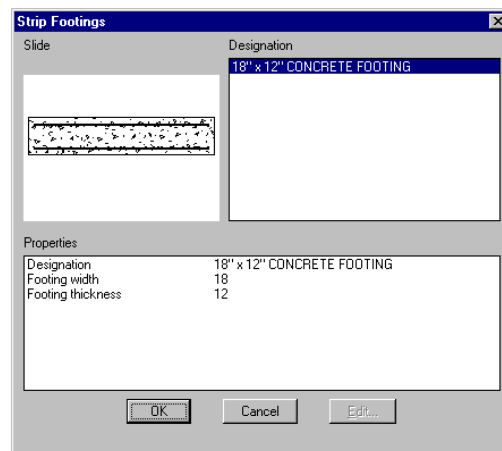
Strip Footings

Slide

Designation

18" x 12" CONCRETE FOOTING

Properties

| | |
|---|---|
| Designation | 18" x 12" CONCRETE FOOTING |
| Footing width | 18 |
| Footing thickness | 12 |

OK

Cancel

Edit...